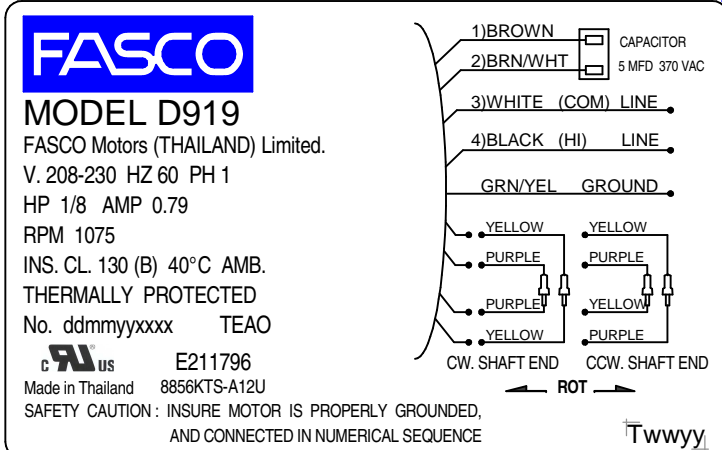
FASCO

MODEL D919

FASCO Motors (THAILAND) Limited.

V. 208-230 HZ 60 PH 1

HP 1/8 AMP 0.79

RPM 1075

INS. CL. 130 (B) 40°C AMB.

THERMALLY PROTECTED

No. ddmmyyxxxx TEAO

c UL us

E211796

Made in Thailand 8856KTS-A12U

SAFETY CAUTION : INSURE MOTOR IS PROPERLY GROUNDED, AND CONNECTED IN NUMERICAL SEQUENCE

1)BROWN

2)BRN/WHT

CAPACITOR
5 MFD 370 VAC

3)WHITE (COM) LINE

4)BLACK (HI) LINE

GRN/YEL GROUND

YELLOW
PURPLE
PURPLE
YELLOW

YELLOW
PURPLE
YELLOW
PURPLE

CW. SHAFT END CCW. SHAFT END

ROT

Twwyy